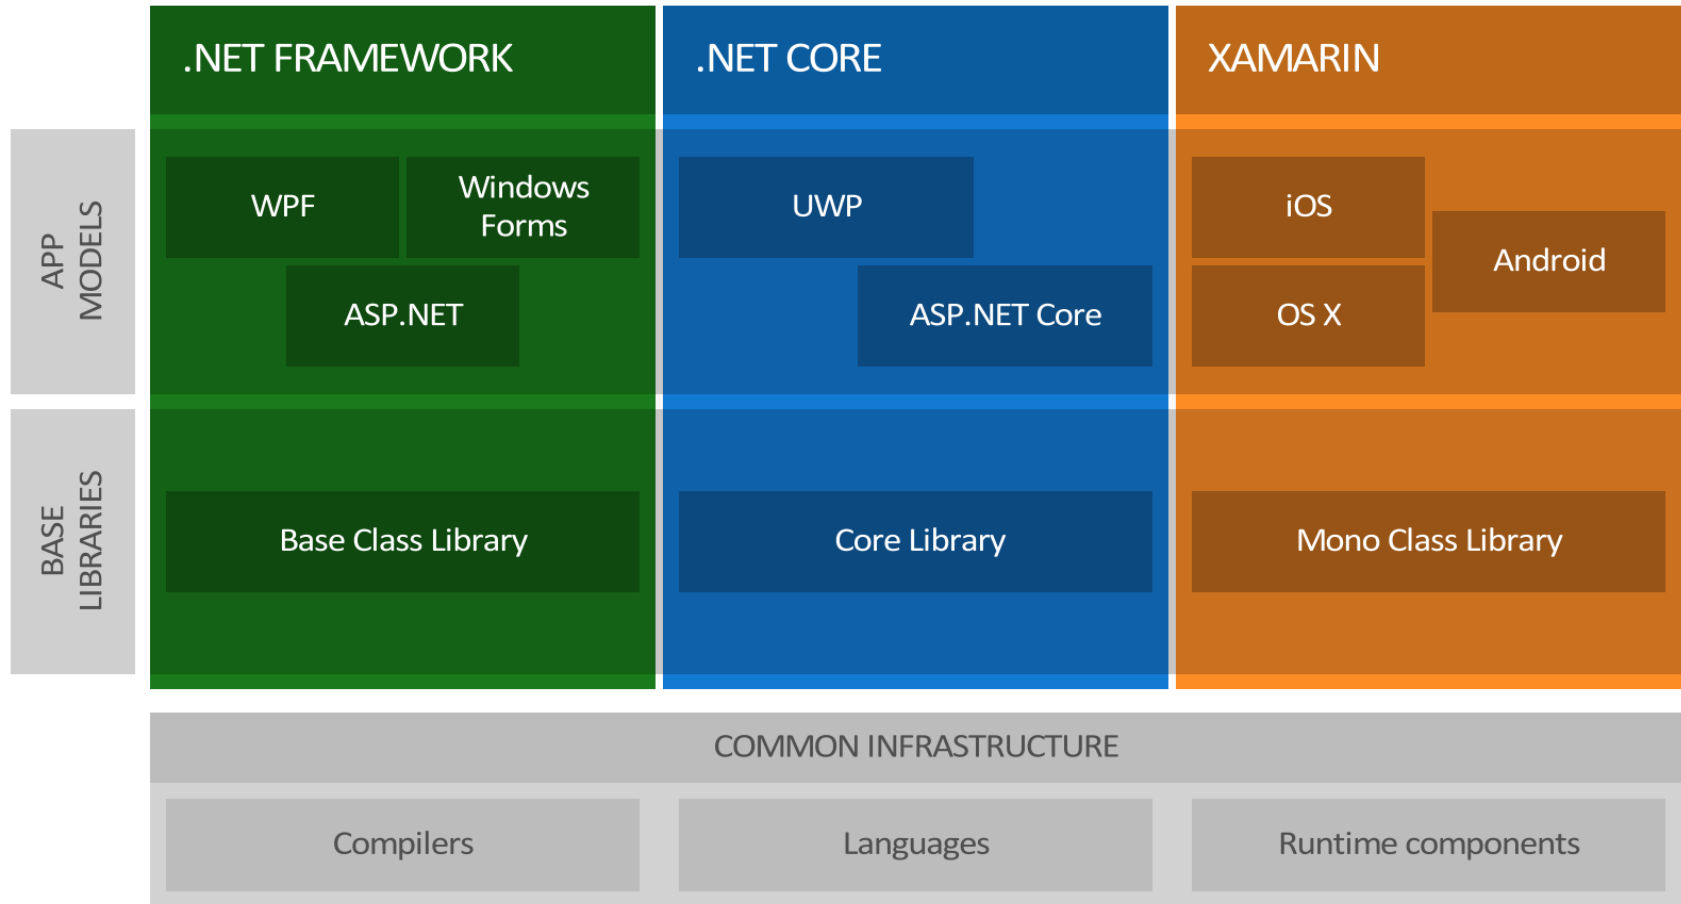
.NET FRAMEWORK

.NET CORE

XAMARIN

APP MODELS

WPF

Windows Forms

ASP.NET

UWP

ASP.NET Core

iOS

Android

OS X

BASE LIBRARIES

Base Class Library

Core Library

Mono Class Library

COMMON INFRASTRUCTURE

Compilers

Languages

Runtime components